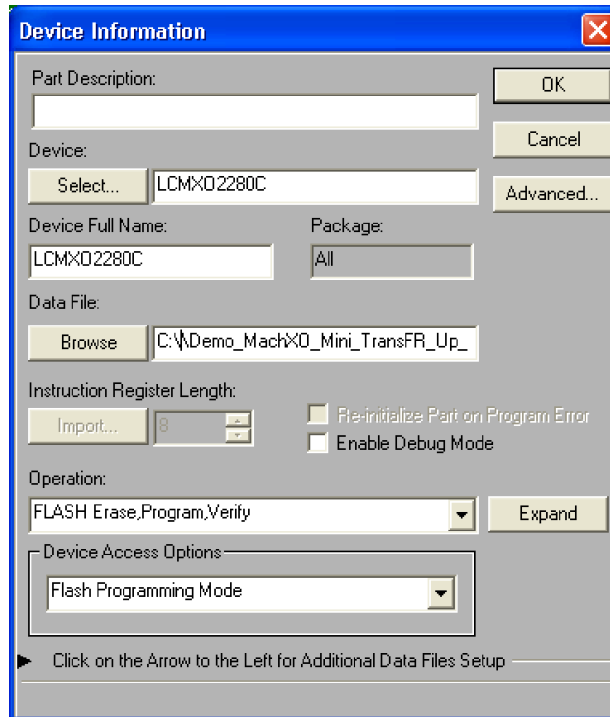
Device Information

Part Description:

OK

Cancel

Device:

Select...

LCMXO2280C

Advanced...

Device Full Name:

LCMXO2280C

Package:

All

Data File:

Browse

C:\\Demo_MachXO_Mini_TransFR_Up_

Instruction Register Length:

Import...

8

Re-initialize Part on Program Error

Enable Debug Mode

Operation:

FLASH Erase,Program,Verify

Expand

Device Access Options

Flash Programming Mode

Click on the Arrow to the Left for Additional Data Files Setup